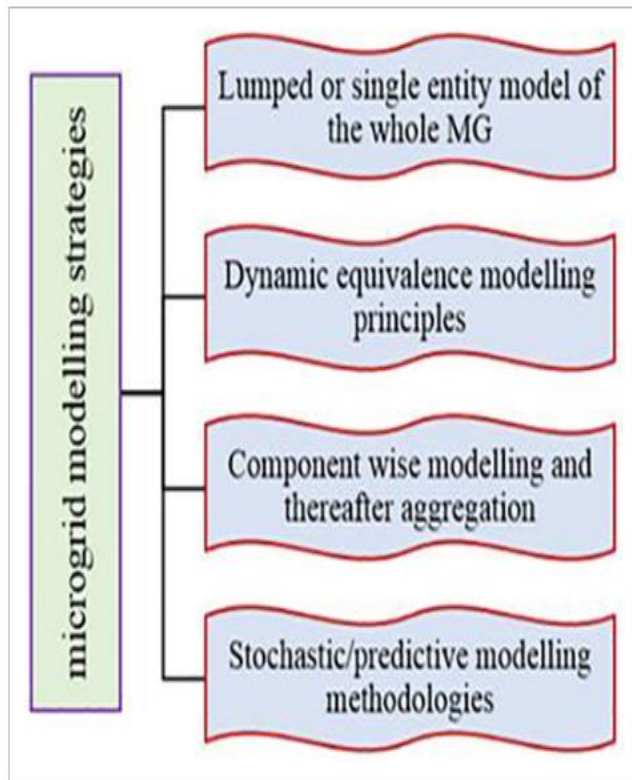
microgrid modelling strategies

Lumped or single entity model of the whole MG

Dynamic equivalence modelling principles

Component wise modelling and thereafter aggregation

Stochastic/predictive modelling methodologies